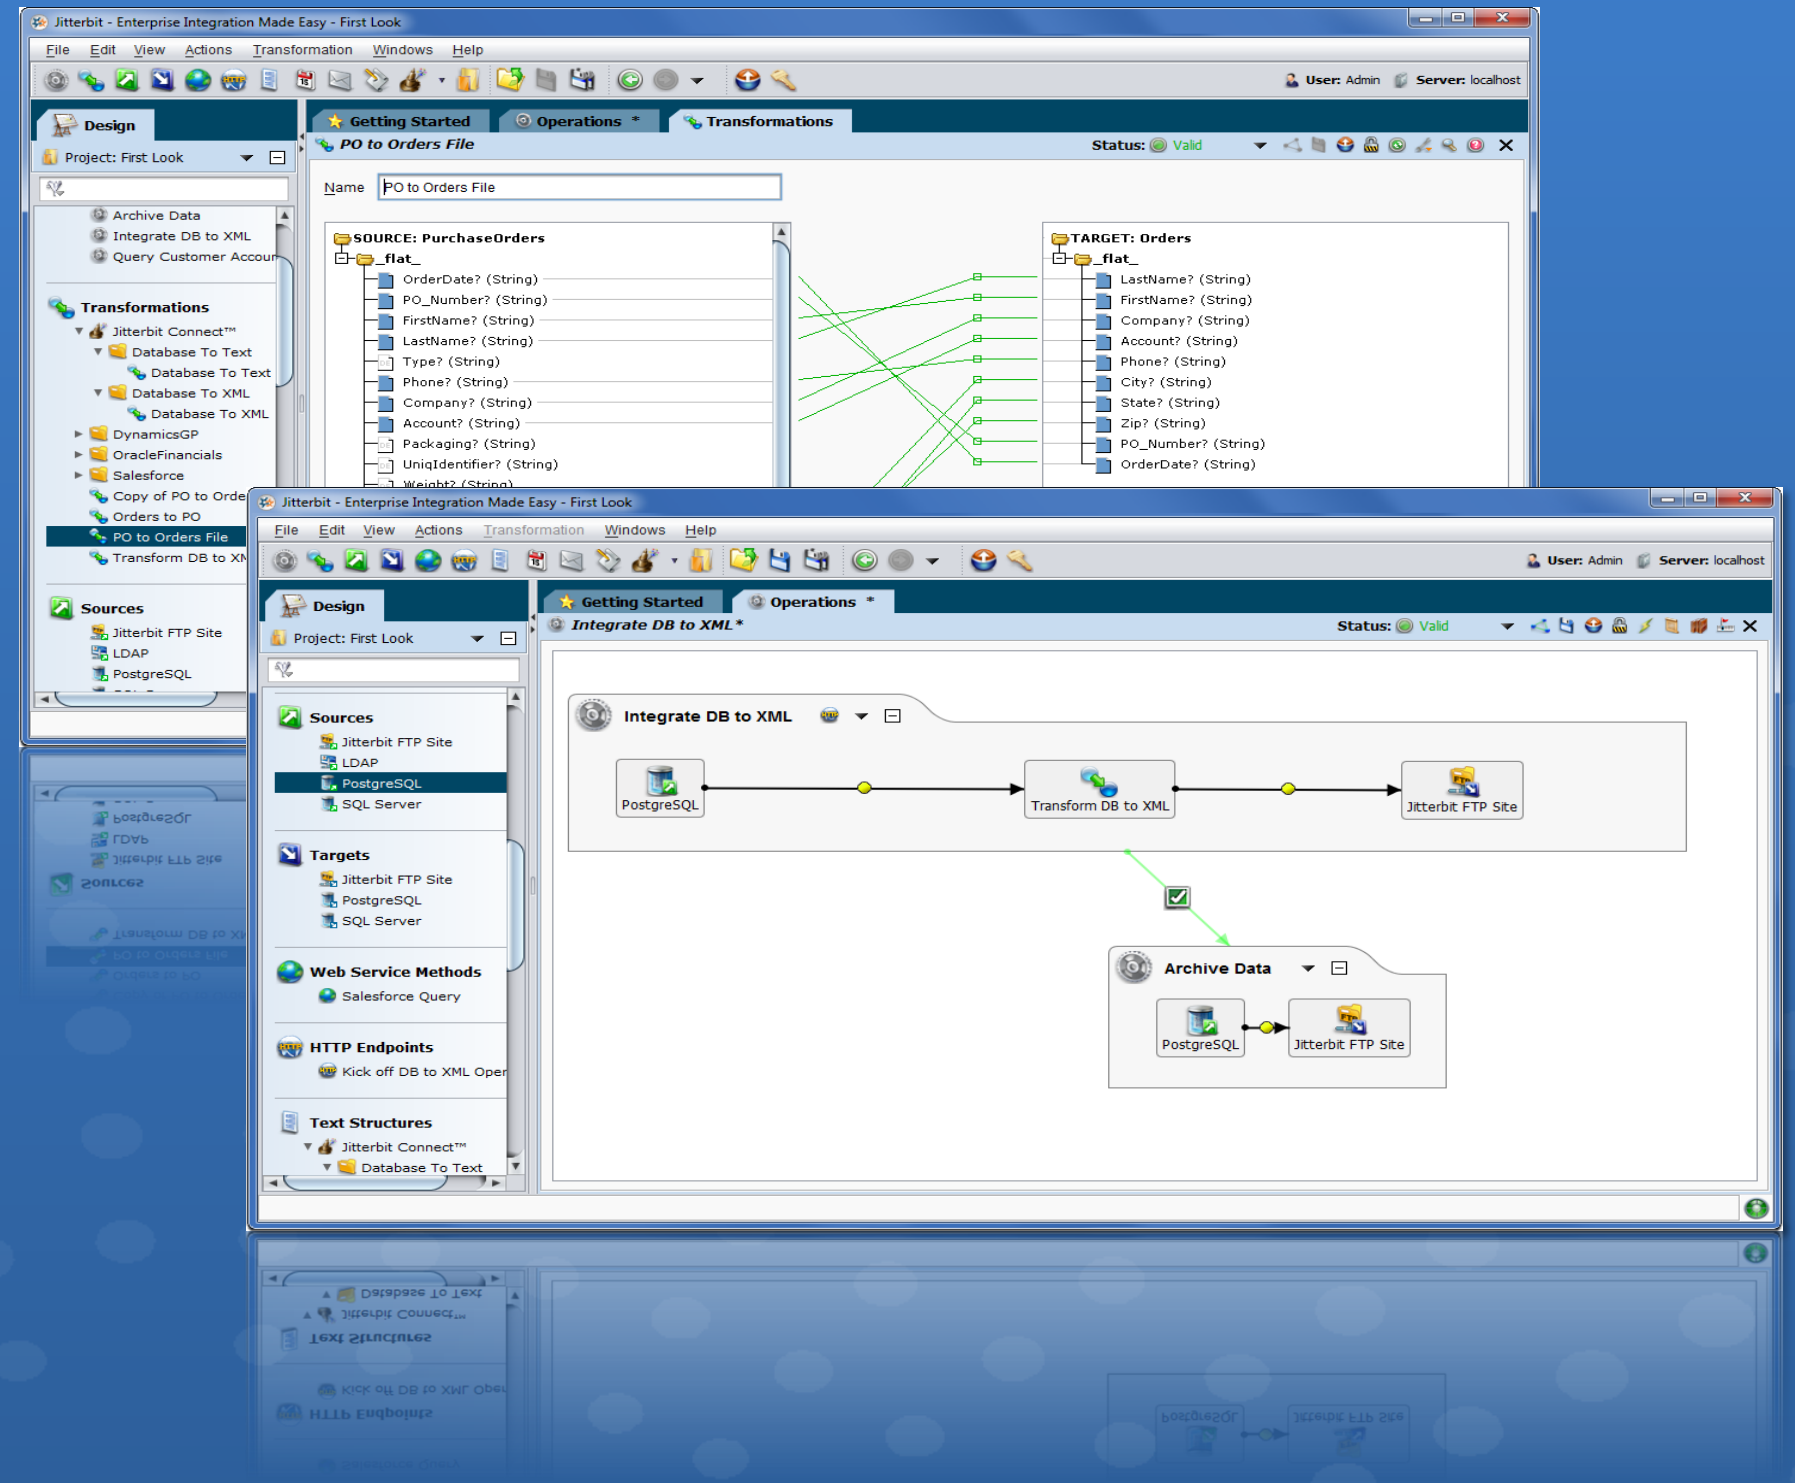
Jitterbit - Enterprise Integration Made Easy - First Look

File Edit View Actions Transformation Windows Help

User: Admin Server: localhost

Design

Project: First Look

Archive Data
Integrate DB to XML
Query Customer Accour

Transformations
Jitterbit Connect™
Database To Text
Database To Text
Database To XML
Database To XML
DynamicsGP
OracleFinancials
Salesforce
Copy of PO to Orde
Orders to PO
PO to Orders File
Transform DB to XN

Sources
Jitterbit FTP Site
LDAP
PostgreSQL

Getting Started Operations * Transformations

PO to Orders File

Status: Valid

Name PO to Orders File

SOURCE: PurchaseOrders
_flat_
OrderDate? (String)
PO_Number? (String)
FirstName? (String)
LastName? (String)
Type? (String)
Phone? (String)
Company? (String)
Account? (String)
Packaging? (String)
UniqIdentifier? (String)
Weight? (String)

TARGET: Orders
_flat_
LastName? (String)
FirstName? (String)
Company? (String)
Account? (String)
Phone? (String)
City? (String)
State? (String)
Zip? (String)
PO_Number? (String)
OrderDate? (String)

Jitterbit - Enterprise Integration Made Easy - First Look

File Edit View Actions Transformation Windows Help

User: Admin Server: localhost

Design

Project: First Look

Sources
Jitterbit FTP Site
LDAP
PostgreSQL
SQL Server

Targets
Jitterbit FTP Site
PostgreSQL
SQL Server

Web Service Methods
Salesforce Query

HTTP Endpoints
Kick off DB to XML Oper

Text Structures
Jitterbit Connect™
Database To Text

Getting Started Operations *

Integrate DB to XML *

Status: Valid

Integrate DB to XML

PostgreSQL
Transform DB to XML
Jitterbit FTP Site

Archive Data

PostgreSQL
Jitterbit FTP Site